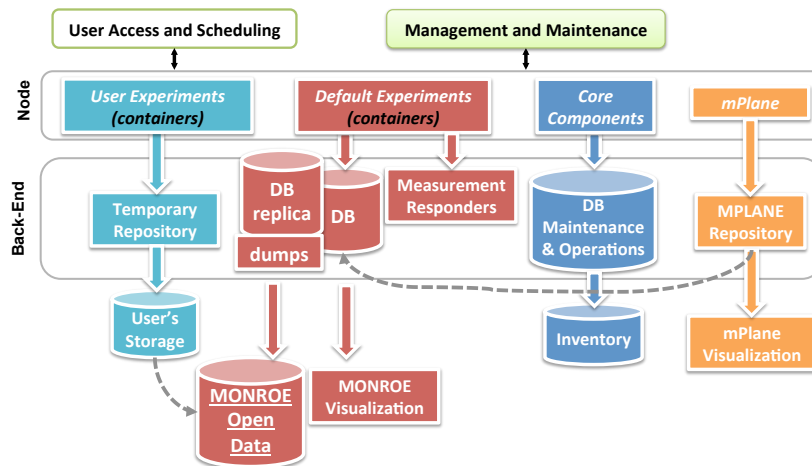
User Access and Scheduling

Management and Maintenance

Node

User Experiments
(containers)

Default Experiments
(containers)

Core Components

mPlane

Back-End

Temporary Repository

DB replica

DB

dumps

Measurement Responders

DB Maintenance & Operations

MPLANE Repository

User's Storage

Inventory

mPlane Visualization

MONROE Open Data

MONROE Visualization